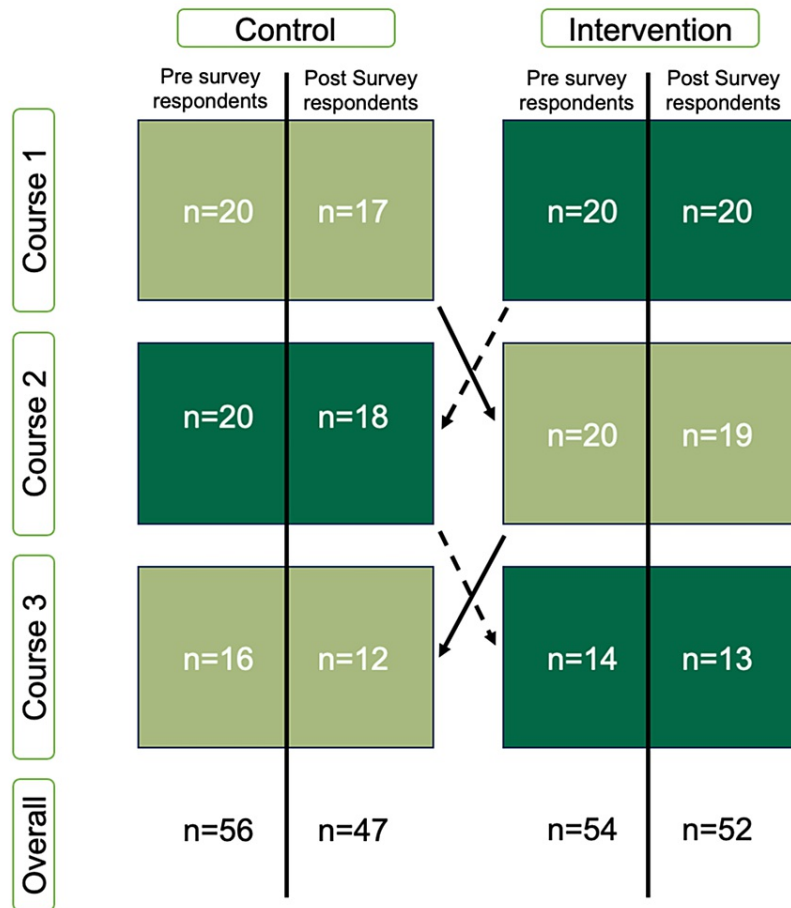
Control

Intervention

Pre survey respondents

Post Survey respondents

Pre survey respondents

Post Survey respondents

Course 1

n=20

n=17

n=20

n=20

Course 2

n=20

n=18

n=20

n=19

Course 3

n=16

n=12

n=14

n=13

Overall

n=56

n=47

n=54

n=52